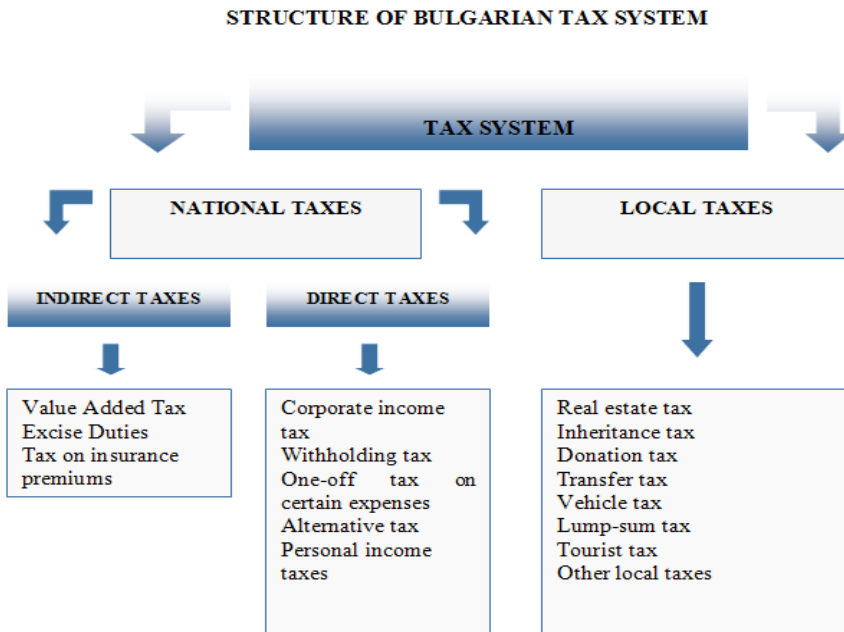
STRUCTURE OF BULGARIAN TAX SYSTEM

TAX SYSTEM

NATIONAL TAXES

LOCAL TAXES

INDIRECT TAXES

DIRECT TAXES

Value Added Tax
Excise Duties
Tax on insurance premiums

Corporate income tax
Withholding tax
One-off tax on certain expenses
Alternative tax
Personal income taxes

Real estate tax
Inheritance tax
Donation tax
Transfer tax
Vehicle tax
Lump-sum tax
Tourist tax
Other local taxes